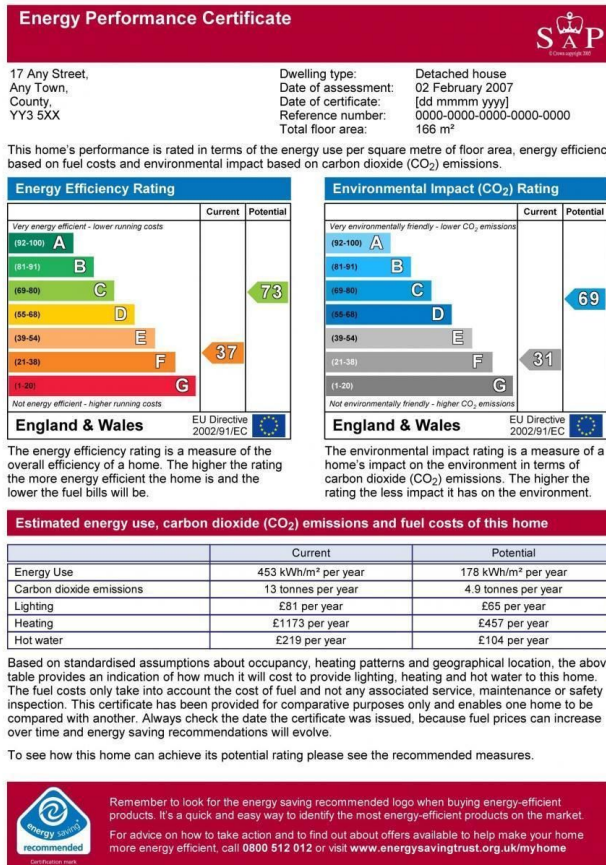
Energy Performance Certificate

SAP

© Crown copyright 2007

17 Any Street,
Any Town,
County,
YY3 5XX

Dwelling type: Detached house
Date of assessment: 02 February 2007
Date of certificate: [dd mmmm yyyy]
Reference number: 0000-0000-0000-0000-0000
Total floor area: 166 m²

This home's performance is rated in terms of the energy use per square metre of floor area, energy efficienc based on fuel costs and environmental impact based on carbon dioxide ($CO_2$) emissions.

Energy Efficiency Rating

| | Current | Potential |
|---|---|---|
| Very energy efficient - lower running costs | | |
| (92-100) A | | |
| (81-91) B | | |
| (69-80) C | | 73 |
| (55-68) D | | |
| (39-54) E | | |
| (21-38) F | 37 | |
| (1-20) G | | |
| Not energy efficient - higher running costs | | |

England & Wales EU Directive 2002/91/EC

Environmental Impact ($CO_2$) Rating

| | Current | Potential |
|---|---|---|
| Very environmentally friendly - lower $CO_2$ emissions | | |
| (92-100) A | | |
| (81-91) B | | |
| (69-80) C | | 69 |
| (55-68) D | | |
| (39-54) E | | |
| (21-38) F | 31 | |
| (1-20) G | | |
| Not environmentally friendly - higher $CO_2$ emissions | | |

England & Wales EU Directive 2002/91/EC

The energy efficiency rating is a measure of the overall efficiency of a home. The higher the rating the more energy efficient the home is and the lower the fuel bills will be.

The environmental impact rating is a measure of a home's impact on the environment in terms of carbon dioxide ($CO_2$) emissions. The higher the rating the less impact it has on the environment.

Estimated energy use, carbon dioxide ($CO_2$) emissions and fuel costs of this home

| | Current | Potential |
|---|---|---|
| Energy Use | 453 kWh/m² per year | 178 kWh/m² per year |
| Carbon dioxide emissions | 13 tonnes per year | 4.9 tonnes per year |
| Lighting | £81 per year | £65 per year |
| Heating | £1173 per year | £457 per year |
| Hot water | £219 per year | £104 per year |

Based on standardised assumptions about occupancy, heating patterns and geographical location, the abov table provides an indication of how much it will cost to provide lighting, heating and hot water to this home. The fuel costs only take into account the cost of fuel and not any associated service, maintenance or safety inspection. This certificate has been provided for comparative purposes only and enables one home to be compared with another. Always check the date the certificate was issued, because fuel prices can increase over time and energy saving recommendations will evolve.

To see how this home can achieve its potential rating please see the recommended measures.

energy saving recommended
Certification mark

Remember to look for the energy saving recommended logo when buying energy-efficient products. It's a quick and easy way to identify the most energy-efficient products on the market.

For advice on how to take action and to find out about offers available to help make your home more energy efficient, call 0800 512 012 or visit www.energysavingtrust.org.uk/myhome